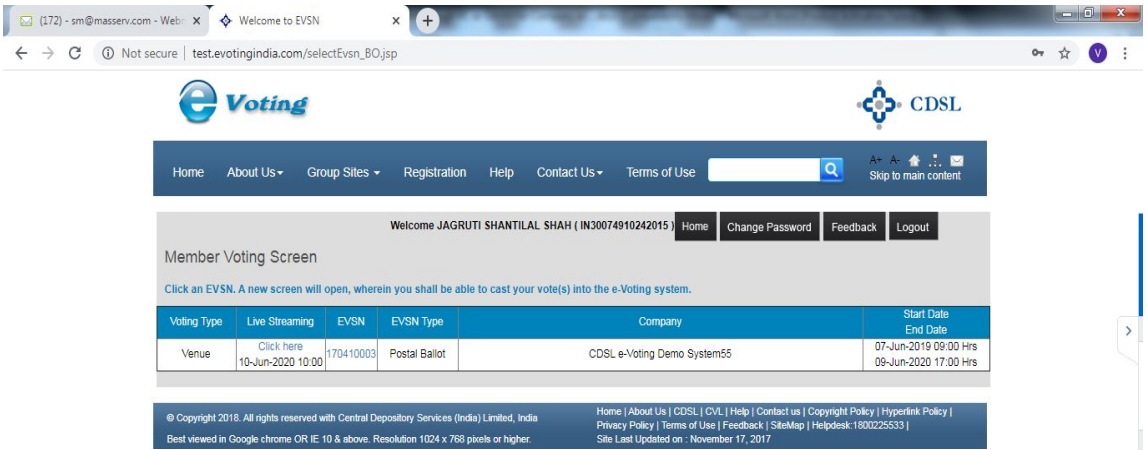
(172) - sm@masserv.com - Webr ×
Welcome to EVSN ×
Not secure | test.evotingindia.com/selectEvsn_BO.jsp
V

e Voting
CDSL

Home About Us Group Sites Registration Help Contact Us Terms of Use
A+ A-
Skip to main content

Welcome JAGRUTI SHANTILAL SHAH ( IN30074910242015 ) Home Change Password Feedback Logout

Member Voting Screen

Click an EVSN. A new screen will open, wherein you shall be able to cast your vote(s) into the e-Voting system.

| Voting Type | Live Streaming | EVSN | EVSN Type | Company | Start Date End Date |
|---|---|---|---|---|---|
| Venue | Click here 10-Jun-2020 10:00 | 170410003 | Postal Ballot | CDSL e-Voting Demo System55 | 07-Jun-2019 09:00 Hrs 09-Jun-2020 17:00 Hrs |

© Copyright 2018. All rights reserved with Central Depository Services (India) Limited, India
Best viewed in Google chrome OR IE 10 & above. Resolution 1024 x 768 pixels or higher.

Home | About Us | CDSL | CVL | Help | Contact us | Copyright Policy | Hyperlink Policy | Privacy Policy | Terms of Use | Feedback | SiteMap | Helpdesk:1800225533 |
Site Last Updated on : November 17, 2017